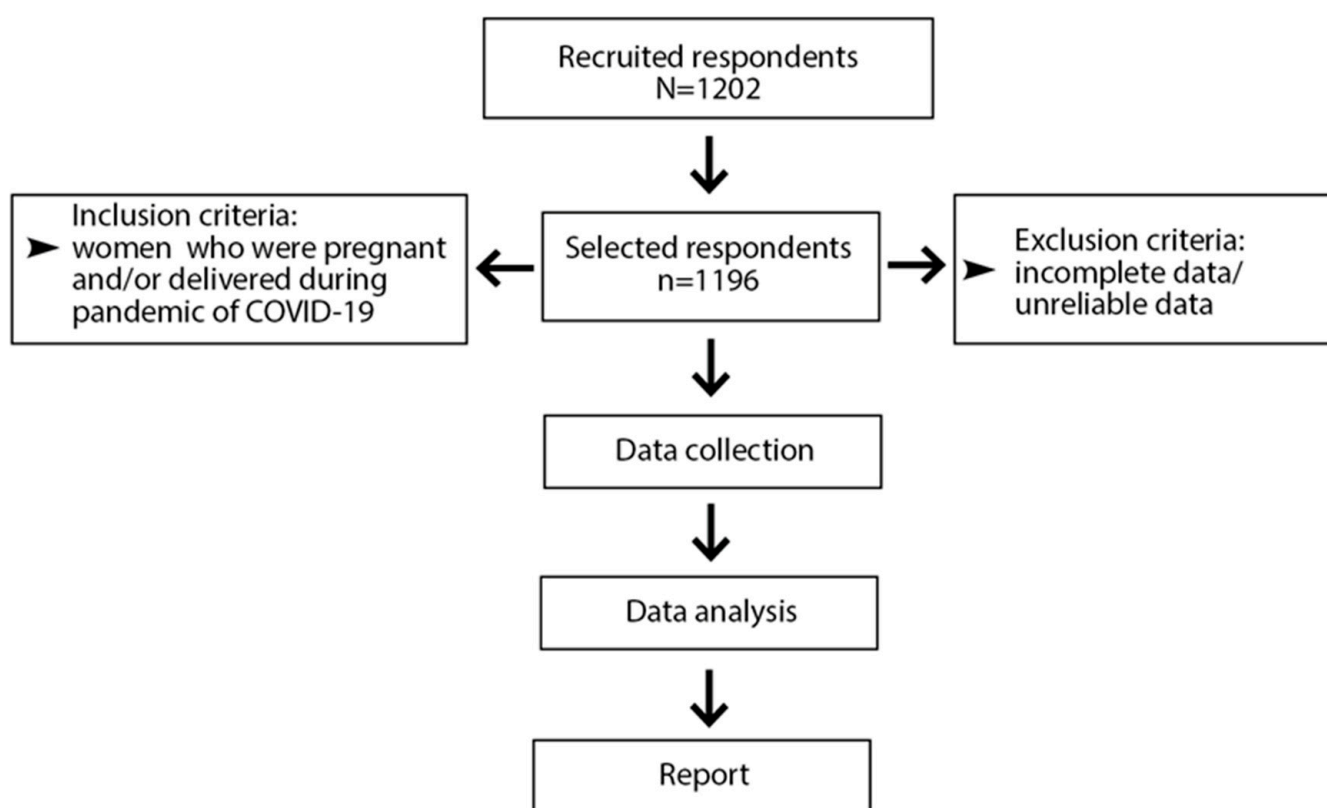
Recruited respondents
N=1202

Inclusion criteria:
➤ women who were pregnant and/or delivered during pandemic of COVID-19

Selected respondents
n=1196

Exclusion criteria:
➤ incomplete data/ unreliable data

Data collection

Data analysis

Report